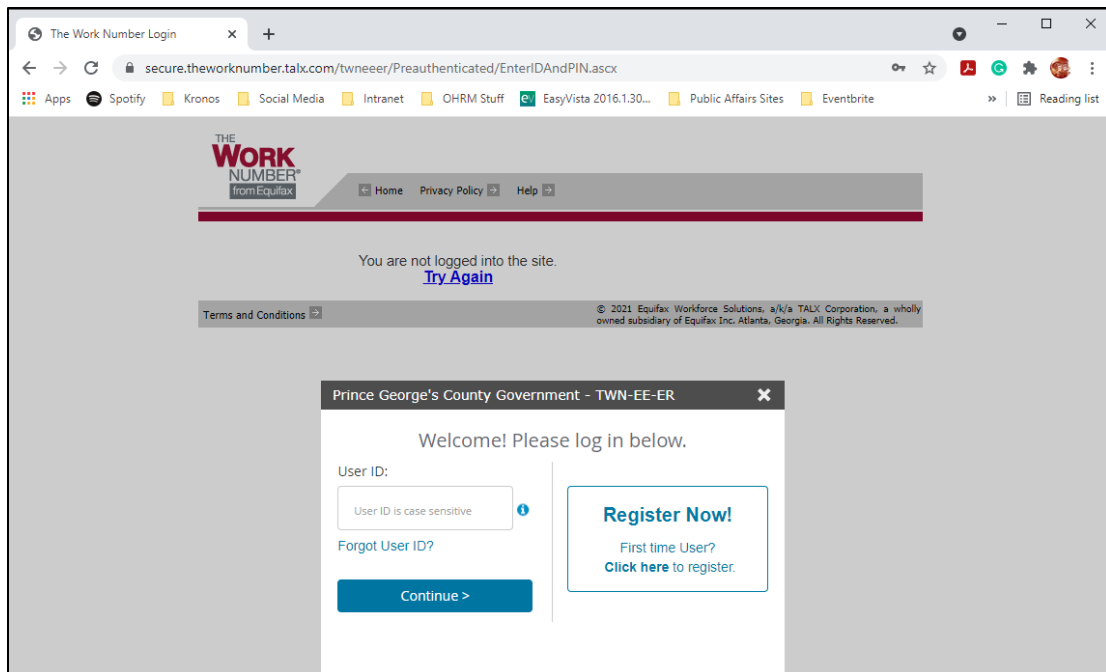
The Work Number Login ×
+

secure.theworknumber.talx.com/twneeer/Preauthenticated/EnterIDAndPIN.ascx

Apps Spotify Kronos Social Media Intranet OHRM Stuff EasyVista 2016.1.30... Public Affairs Sites Eventbrite » Reading list

THE WORK NUMBER® from Equifax

Home Privacy Policy Help

You are not logged into the site.
Try Again

Terms and Conditions

© 2021 Equifax Workforce Solutions, a/k/a TALX Corporation, a wholly owned subsidiary of Equifax Inc. Atlanta, Georgia. All Rights Reserved.

Prince George's County Government - TWN-EE-ER

Welcome! Please log in below.

User ID:

User ID is case sensitive

Forgot User ID?

Continue >

Register Now!

First time User?
Click here to register.